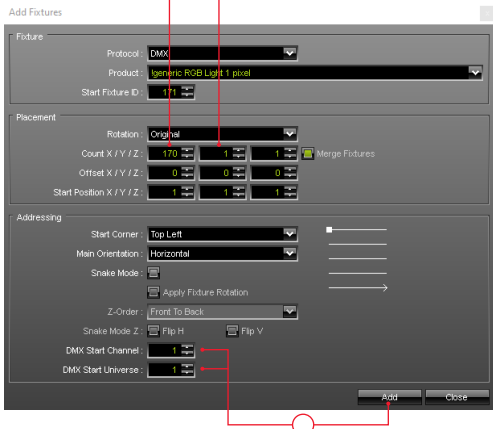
Add Fixtures

Fixture

Protocol : DMX

Product : Igeneric RGB Light 1 pixel

Start Fixture ID : 171

Placement

Rotation : Original

Count X / Y / Z : 170 1 1 Merge Fixtures

Offset X / Y / Z : 0 0 0

Start Position X / Y / Z : 1 1 1

Addressing

Start Corner : Top Left

Main Orientation : Horizontal

Snake Mode :

Apply Fixture Rotation

Z-Order : Front To Back

Snake Mode Z : Flip H Flip V

DMX Start Channel : 1

DMX Start Universe : 1

Add Close